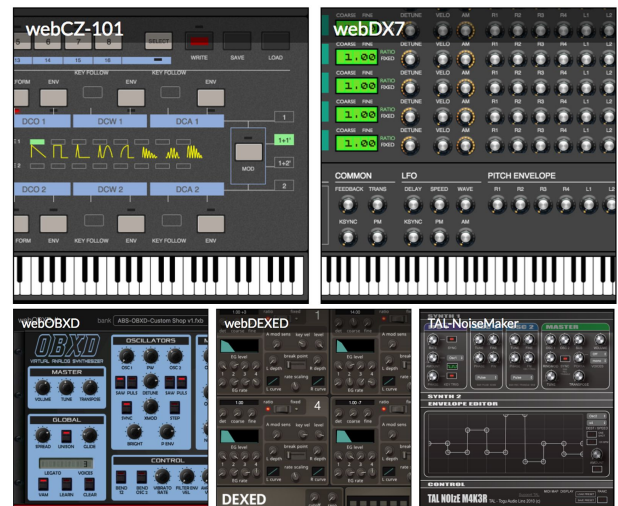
webCZ-101
6 7 8 SELECT WRITE SAVE LOAD
13 14 15 16
KEY FOLLOW
FORM ENV ENV ENV
DCO 1 DCW 1 DCA 1
1
1+1'
1+2'
MOD
2
DCO 2 DCW 2 DCA 2
FORM ENV KEY FOLLOW ENV KEY FOLLOW ENV

webDX7
COARSE FINE DETUNE VELO AM R1 R2 R3 R4 L1 L2
1.00 RATIO FIXED
1.00 RATIO FIXED
1.00 RATIO FIXED
1.00 RATIO FIXED
1.00 RATIO FIXED
COMMON
FEEDBACK TRANS
KSYNC PM
LFO
DELAY SPEED WAVE
KSYNC PM AM
PITCH ENVELOPE
R1 R2 R3 R4 L1 L2

webOBXD
ABS-OBXD-Custom Shop v1.fxb
OBXD
VIRTUAL ANALOG SYNTHESIZER
MASTER
VOLUME TUNE TRANSPOSE
GLOBAL
SPREAD UNISON OCTAVE
LEGATO VOICES
VAM LEARN CLEAR
OSCILLATORS
OSC 1 PW OSC 2
SAW PULS SAW PULS
SYNC XMOD STEP
BRIGHT P ENV
CONTROL
BEND OSC 2 BEND OSC 1 VIBRATO RATE FILTER ENV

webDEXED
1
A mod sens key vel level
EG level
EG rate
break point
L depth R depth
L curve R curve
4
1.00
ratio fixed
det coarse fine
DEXED

TAL-NoiseMaker
SYNTH 1
MASTER
SYNTH 2
ENVELOPE EDITOR
CONTROL
TAL NOIzE M4K3R
TAL - Togu Audio Line 2010 (c)